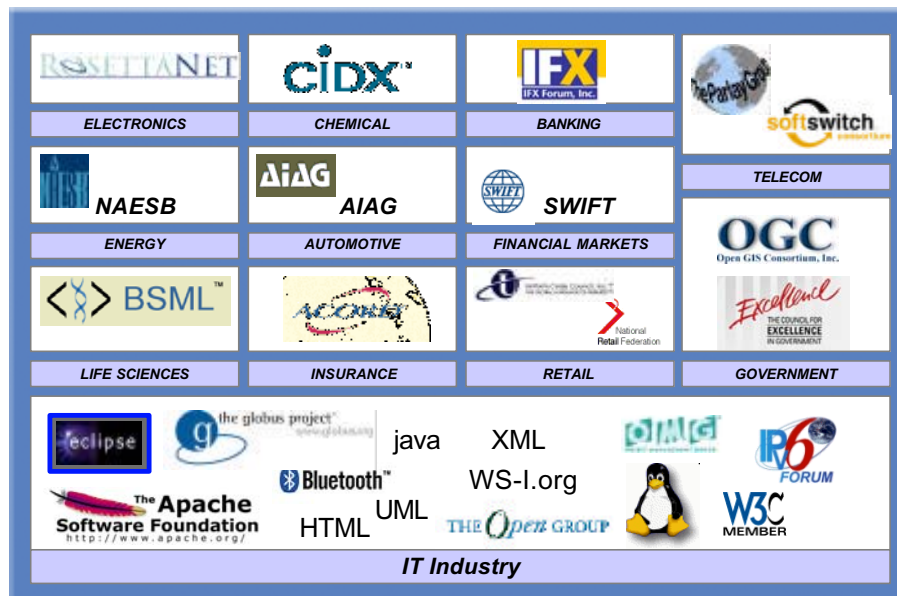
ROSETTANET
CIDX™
IFX
IFX Forum, Inc.
The Parlay Group
softswitch consortium

ELECTRONICS
CHEMICAL
BANKING

NAESB
AIAG
AIAG
SWIFT
SWIFT
TELECOM

ENERGY
AUTOMOTIVE
FINANCIAL MARKETS

OGC
Open GIS Consortium, Inc.

BSML™
ACORD
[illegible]
National Retail Federation
Excellence
THE COUNCIL FOR EXCELLENCE IN GOVERNMENT

LIFE SCIENCES
INSURANCE
RETAIL
GOVERNMENT

eclipse
the globus project
www.globus.org
java
XML
OMG
IPv6 FORUM
Bluetooth™
WS-I.org
The Apache Software Foundation
http://www.apache.org/
HTML
UML
THE Open GROUP
W3C MEMBER

IT Industry